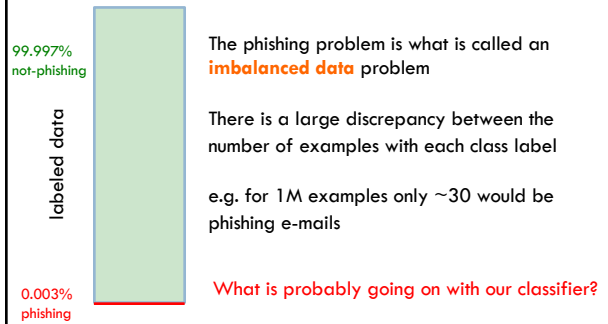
99.997%
not-phishing

labeled data

0.003%
phishing

The phishing problem is what is called an **imbalanced data** problem

There is a large discrepancy between the number of examples with each class label

e.g. for 1M examples only ~30 would be phishing e-mails

What is probably going on with our classifier?